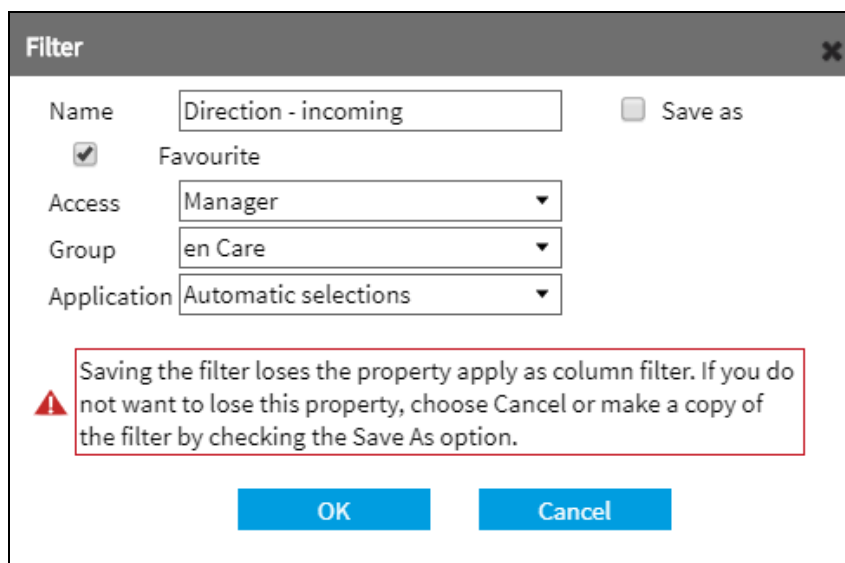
Filter

Name Direction - incoming

Save as

Favourite

Access Manager

Group en Care

Application Automatic selections

Saving the filter loses the property apply as column filter. If you do not want to lose this property, choose Cancel or make a copy of the filter by checking the Save As option.

OK

Cancel